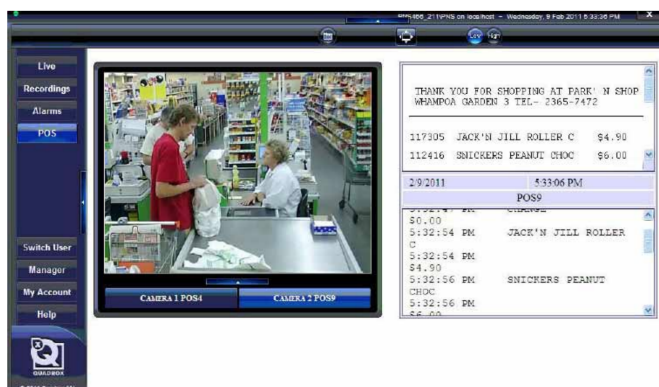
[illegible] on localhost – Wednesday, 9 Feb 2011 5:33:36 PM

Live
Recordings
Alarms
POS

Switch User
Manager
My Account
Help

QUADBOX

CAMERA 1 POS4
CAMERA 2 POS9

THANK YOU FOR SHOPPING AT PARK' N SHOP WHAMPOA GARDEN 3 TEL- 2365-7472

117305 JACK'N JILL ROLLER C $4.90
112416 SNICKERS PEANUT CHOC $6.00

2/9/2011 5:33:06 PM
POS9

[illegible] CHANGE
$0.00
5:32:54 PM JACK'N JILL ROLLER C
5:32:54 PM
$4.90
5:32:56 PM SNICKERS PEANUT CHOC
5:32:56 PM
$6.00